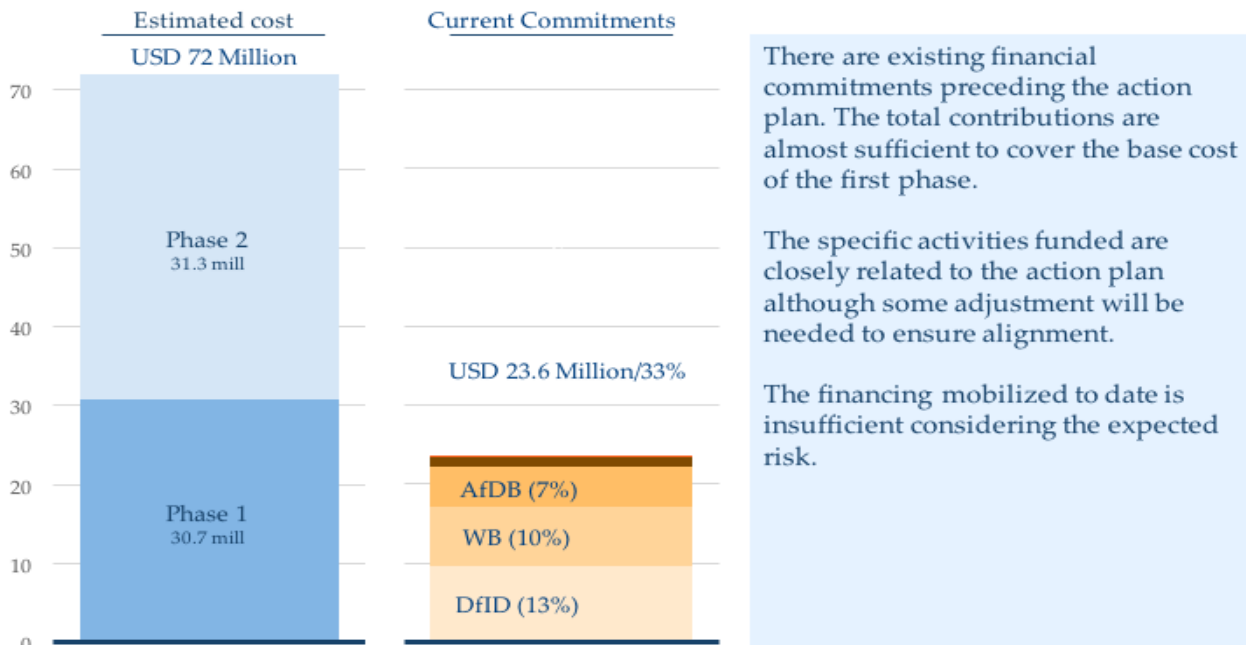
Estimated cost

USD 72 Million

Current Commitments

70
60
50
40
30
20
10
0

Phase 2
31.3 mill

Phase 1
30.7 mill

USD 23.6 Million/33%

AfDB (7%)

WB (10%)

DfID (13%)

There are existing financial commitments preceding the action plan. The total contributions are almost sufficient to cover the base cost of the first phase.

The specific activities funded are closely related to the action plan although some adjustment will be needed to ensure alignment.

The financing mobilized to date is insufficient considering the expected risk.